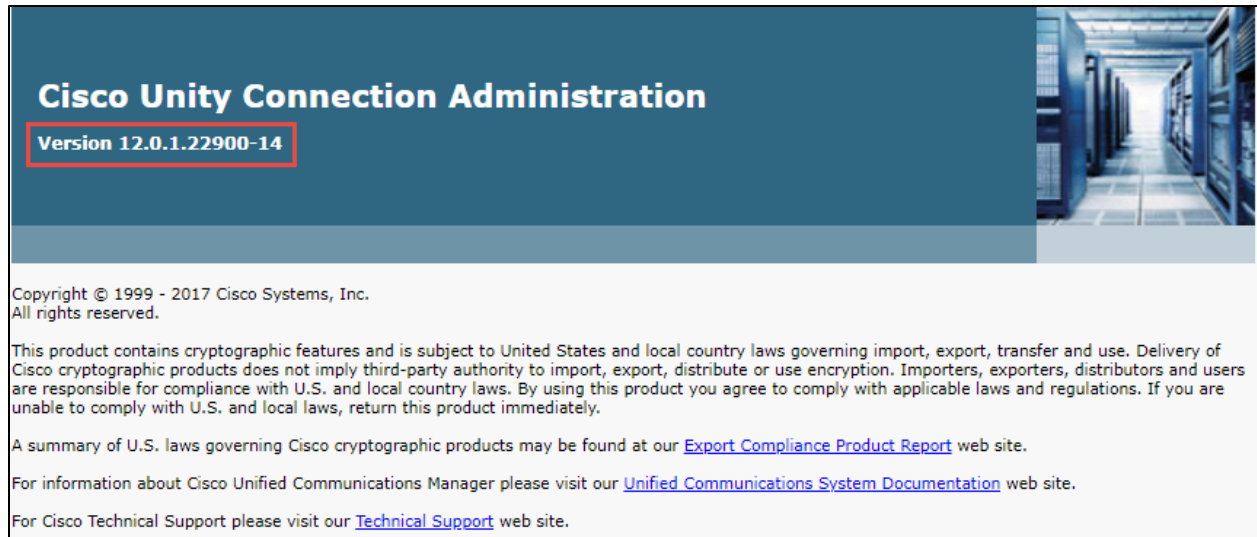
Cisco Unity Connection Administration

Version 12.0.1.22900-14

Copyright © 1999 - 2017 Cisco Systems, Inc.
All rights reserved.

This product contains cryptographic features and is subject to United States and local country laws governing import, export, transfer and use. Delivery of Cisco cryptographic products does not imply third-party authority to import, export, distribute or use encryption. Importers, exporters, distributors and users are responsible for compliance with U.S. and local country laws. By using this product you agree to comply with applicable laws and regulations. If you are unable to comply with U.S. and local laws, return this product immediately.

A summary of U.S. laws governing Cisco cryptographic products may be found at our Export Compliance Product Report web site.

For information about Cisco Unified Communications Manager please visit our Unified Communications System Documentation web site.

For Cisco Technical Support please visit our Technical Support web site.